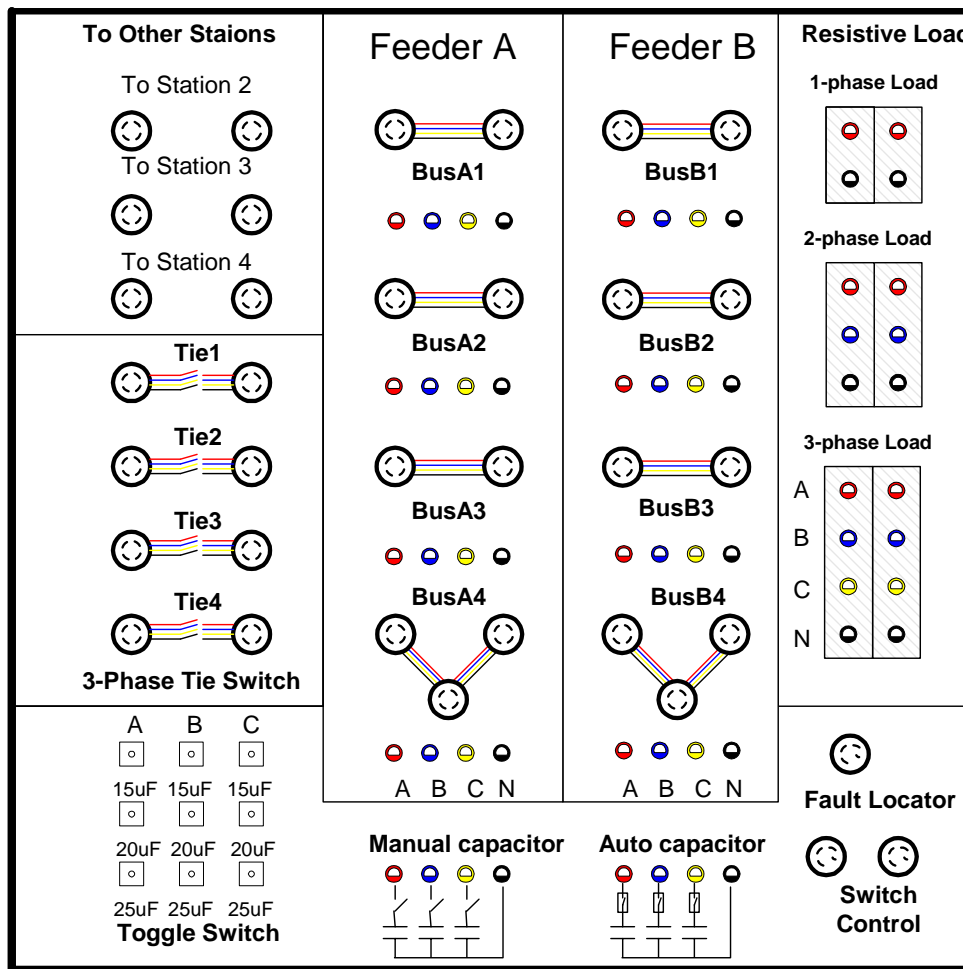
To Other Staions

To Station 2

To Station 3

To Station 4

Tie1

Tie2

Tie3

Tie4

3-Phase Tie Switch

A B C

15uF 15uF 15uF

20uF 20uF 20uF

25uF 25uF 25uF

Toggle Switch

Feeder A

BusA1

BusA2

BusA3

BusA4

A B C N

Feeder B

BusB1

BusB2

BusB3

BusB4

A B C N

Manual capacitor

Auto capacitor

Resistive Loa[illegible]

1-phase Load

2-phase Load

3-phase Load

A

B

C

N

Fault Locator

Switch Control